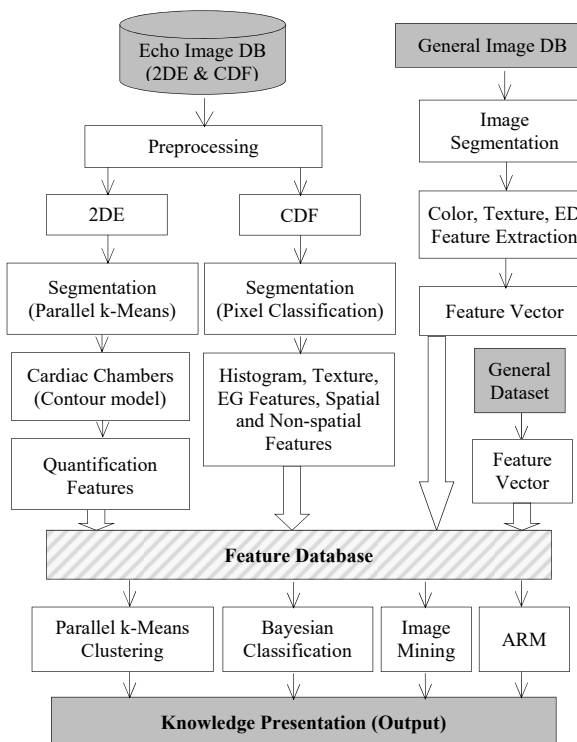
Echo Image DB (2DE & CDF)

General Image DB

Preprocessing

Image Segmentation

2DE

CDF

Color, Texture, ED Feature Extraction

Segmentation (Parallel k-Means)

Segmentation (Pixel Classification)

Feature Vector

Cardiac Chambers (Contour model)

Histogram, Texture, EG Features, Spatial and Non-spatial Features

General Dataset

Quantification Features

Feature Vector

Feature Database

Parallel k-Means Clustering

Bayesian Classification

Image Mining

ARM

Knowledge Presentation (Output)